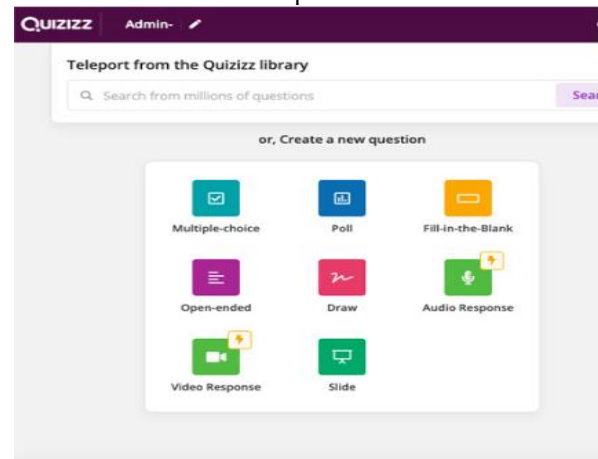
QUIZIZZ Admin-

Teleport from the Quizizz library

Search from millions of questions

Sea

or, Create a new question

Multiple-choice

Poll

Fill-in-the-Blank

Open-ended

Draw

Audio Response

Video Response

Slide